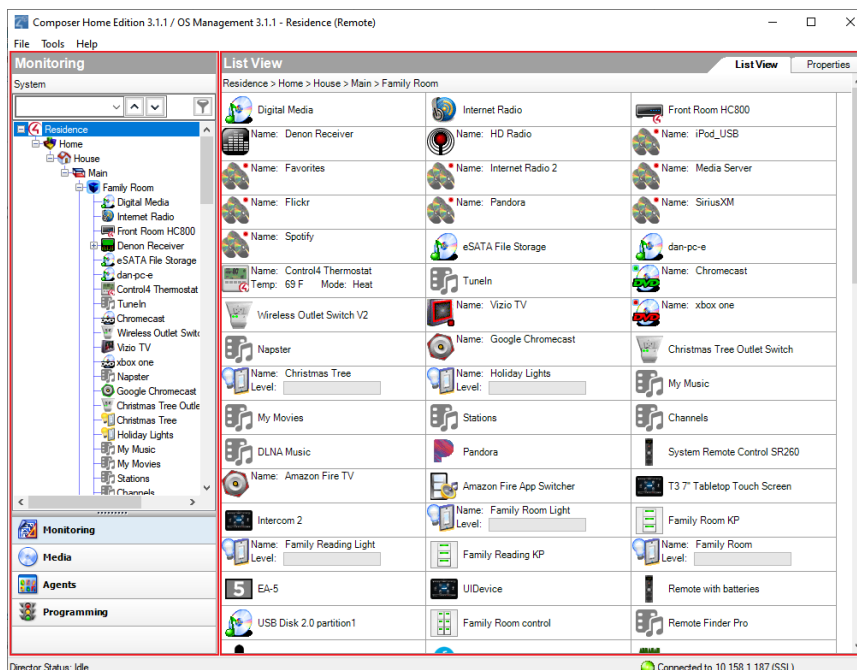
Composer Home Edition 3.1.1 / OS Management 3.1.1 - Residence (Remote)

File Tools Help

Monitoring

System

Residence
Home
House
Main
Family Room
Digital Media
Internet Radio
Front Room HC800
Denon Receiver
eSATA File Storage
dan-pc-e
Control4 Thermostat
TuneIn
Chromecast
Wireless Outlet Switc
Vizio TV
xbox one
Napster
Google Chromecast
Christmas Tree Outle
Christmas Tree
Holiday Lights
My Music
My Movies
Stations
Channels

Monitoring
Media
Agents
Programming

List View

List View | Properties

Residence > Home > House > Main > Family Room

| | | |
|---|---|---|
| Digital Media | Internet Radio | Front Room HC800 |
| Name: Denon Receiver | Name: HD Radio | Name: iPod_USB |
| Name: Favorites | Name: Internet Radio 2 | Name: Media Server |
| Name: Flickr | Name: Pandora | Name: SiriusXM |
| Name: Spotify | eSATA File Storage | dan-pc-e |
| Name: Control4 Thermostat Temp: 69 F Mode: Heat | TuneIn | Name: Chromecast |
| Wireless Outlet Switch V2 | Name: Vizio TV | Name: xbox one |
| Napster | Name: Google Chromecast | Christmas Tree Outlet Switch |
| Name: Christmas Tree Level: | Name: Holiday Lights Level: | My Music |
| My Movies | Stations | Channels |
| DLNA Music | Pandora | System Remote Control SR260 |
| Name: Amazon Fire TV | Amazon Fire App Switcher | T3 7" Tabletop Touch Screen |
| Intercom 2 | Name: Family Room Light Level: | Family Room KP |
| Name: Family Reading Light Level: | Family Reading KP | Name: Family Room Level: |
| EA-5 | UIDevice | Remote with batteries |
| USB Disk 2.0 partition1 | Family Room control | Remote Finder Pro |

Director Status: Idle

Connected to 10.158.1.187 (SSL)